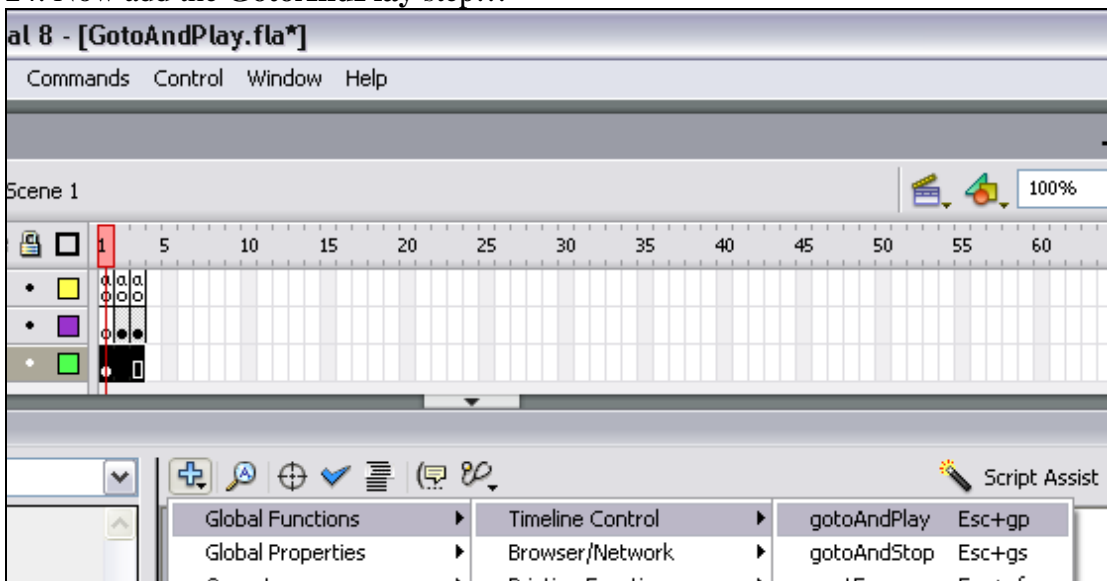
al 8 - [GotoAndPlay.fla*]

Commands Control Window Help

Scene 1

100%

1 5 10 15 20 25 30 35 40 45 50 55 60

Script Assist

| Global Functions | Timeline Control | gotoAndPlay Esc+gp |
|---|---|---|
| Global Properties | Browser/Network | gotoAndStop Esc+gs |